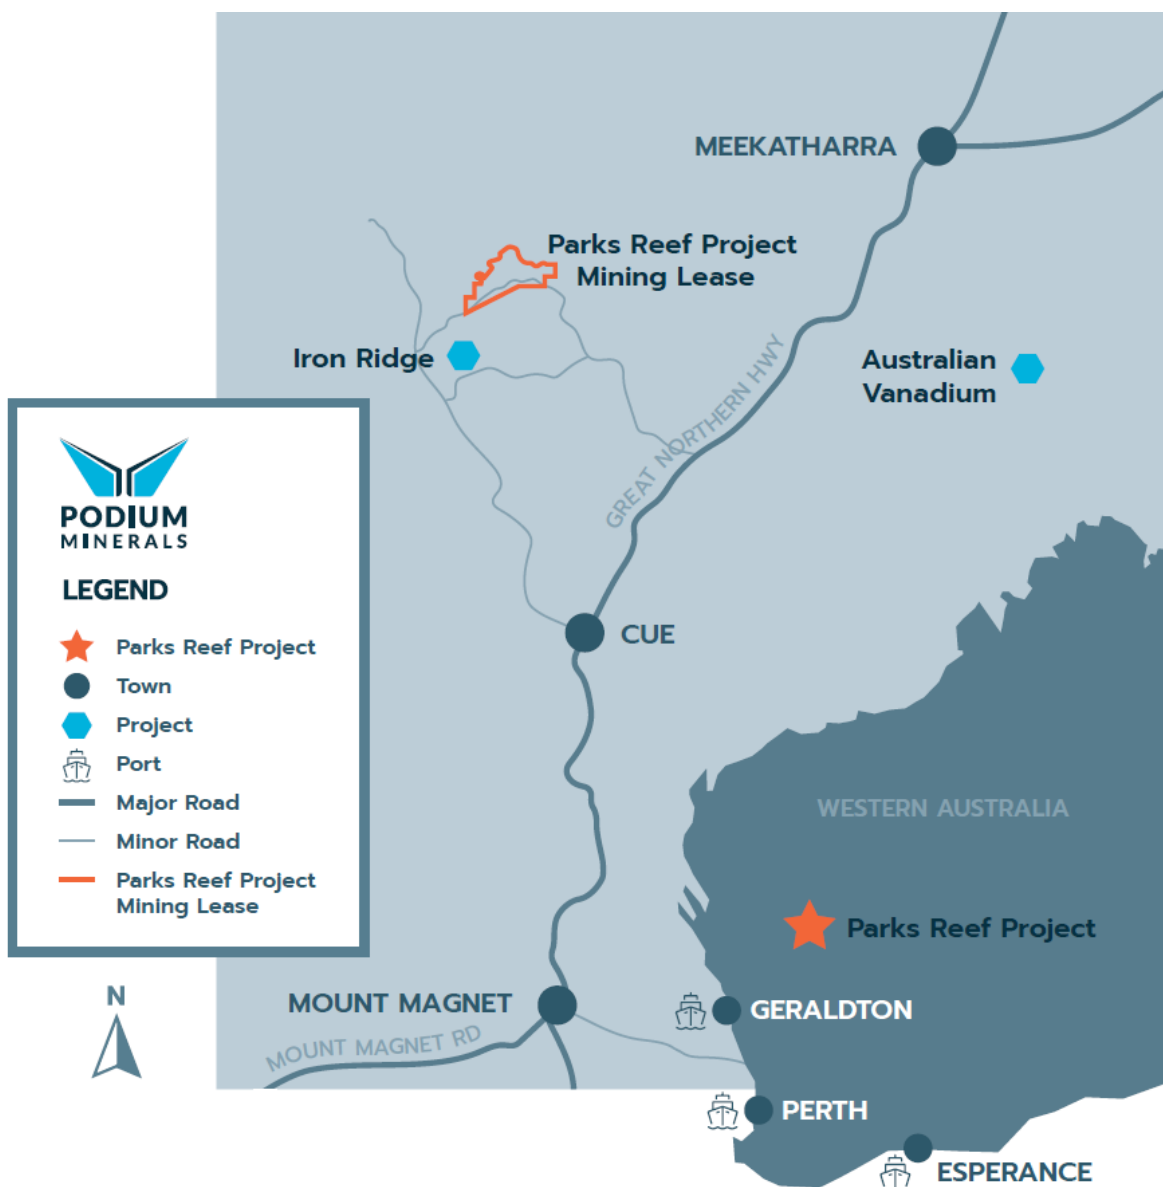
MEEKATHARRA

Parks Reef Project
Mining Lease

Iron Ridge

Australian
Vanadium

GREAT NORTHERN HWY

PODIUM
MINERALS

LEGEND

Parks Reef Project
Town
Project
Port
Major Road
Minor Road
Parks Reef Project
Mining Lease

CUE

WESTERN AUSTRALIA

Parks Reef Project

N

MOUNT MAGNET

MOUNT MAGNET RD

GERALDTON

PERTH

ESPERANCE